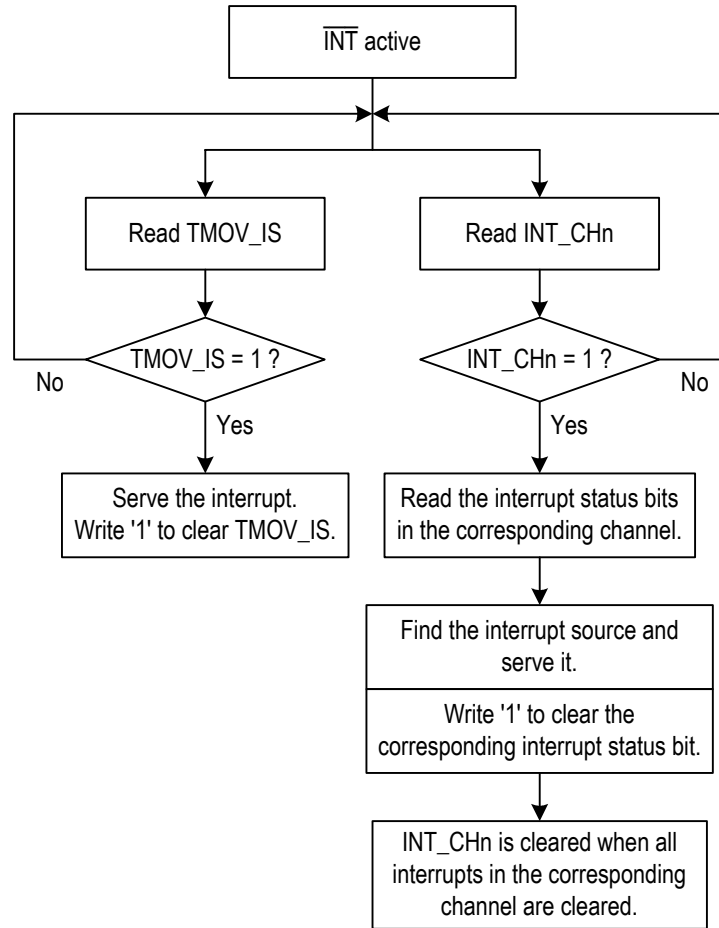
$\overline{\text{INT}}$ active

Read TMOV_IS

Read INT_CHn

TMOV_IS = 1 ?

No

INT_CHn = 1 ?

No

Yes

Yes

Serve the interrupt. Write '1' to clear TMOV_IS.

Read the interrupt status bits in the corresponding channel.

Find the interrupt source and serve it.

Write '1' to clear the corresponding interrupt status bit.

INT_CHn is cleared when all interrupts in the corresponding channel are cleared.